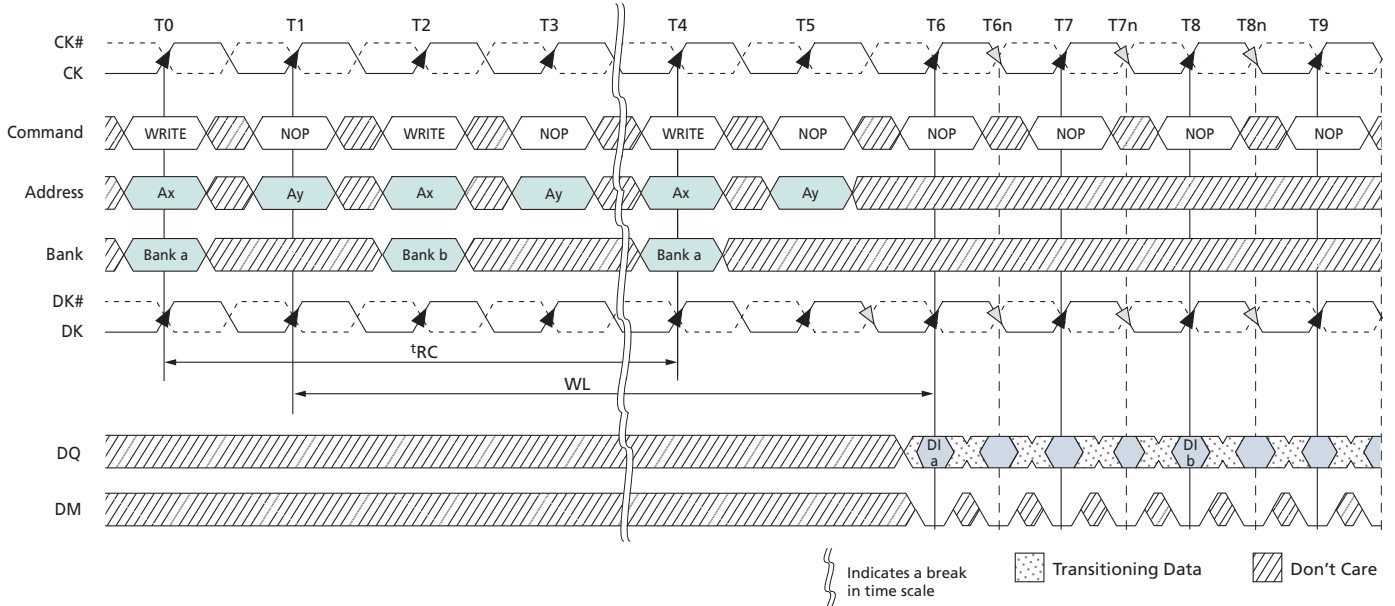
T0 T1 T2 T3 T4 T5 T6 T6n T7 T7n T8 T8n T9

CK#
CK

Command WRITE NOP WRITE NOP WRITE NOP NOP NOP NOP NOP

Address Ax Ay Ax Ay Ax Ay

Bank Bank a Bank b Bank a

DK#
DK

$^{t}$RC

WL

DQ DI a DI b

DM

Indicates a break in time scale

Transitioning Data

Don't Care